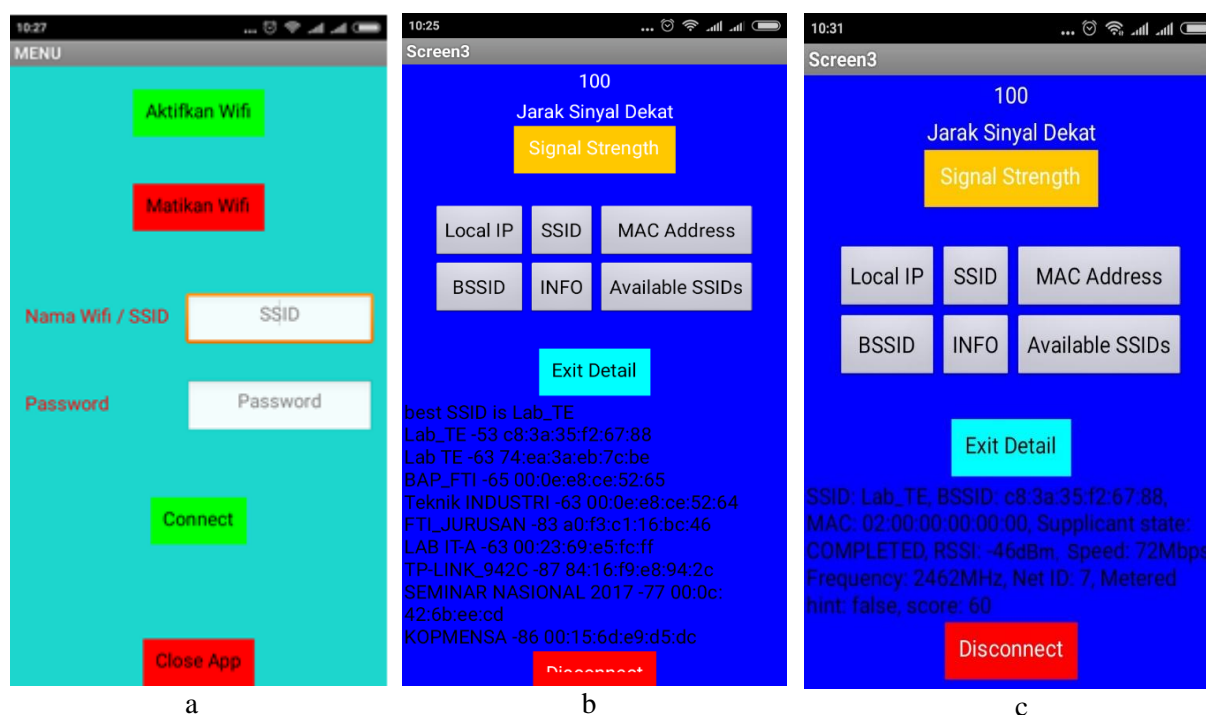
10:27

MENU

Aktifkan Wifi

Matikan Wifi

Nama Wifi / SSID

SSID

Password

Password

Connect

Close App

a

10:25

Screen3

100

Jarak Sinyal Dekat

Signal Strength

Local IP | SSID | MAC Address

BSSID | INFO | Available SSIDs

Exit Detail

best SSID is Lab_TE
Lab_TE -53 c8:3a:35:f2:67:88
Lab TE -63 74:ea:3a:eb:7c:be
BAP_FTI -65 00:0e:e8:ce:52:65
Teknik INDUSTRI -63 00:0e:e8:ce:52:64
FTI_JURUSAN -83 a0:f3:c1:16:bc:46
LAB IT-A -63 00:23:69:e5:fc:ff
TP-LINK_942C -87 84:16:f9:e8:94:2c
SEMINAR NASIONAL 2017 -77 00:0c:42:6b:ee:cd
KOPMENSA -86 00:15:6d:e9:d5:dc

Disconnect

b

10:31

Screen3

100

Jarak Sinyal Dekat

Signal Strength

Local IP | SSID | MAC Address

BSSID | INFO | Available SSIDs

Exit Detail

SSID: Lab_TE, BSSID: c8:3a:35:f2:67:88, MAC: 02:00:00:00:00:00, Supplicant state: COMPLETED, RSSI: -46dBm, Speed: 72Mbps, Frequency: 2462MHz, Net ID: 7, Metered hint: false, score: 60

Disconnect

c